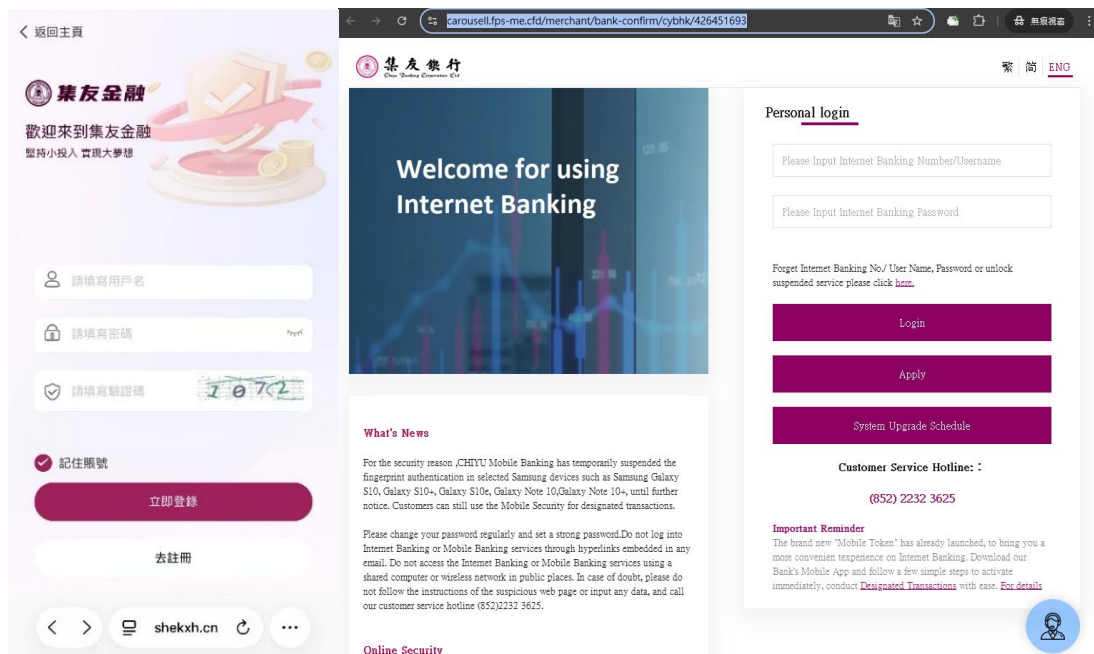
< 返回主頁

集友金融

歡迎來到集友金融
堅持小投入 實現大夢想

請填寫用戶名

請填寫密碼

請填寫驗證碼

2072

記住賬號

立即登錄

去註冊

shekxh.cn

carousell.fps-me.cfd/merchant/bank-confirm/cybhk/426451693

無痕視窗

集友銀行
Chiyu Banking Corporation Ltd

繁 简 ENG

Welcome for using Internet Banking

Personal login

Please Input Internet Banking Number/Username

Please Input Internet Banking Password

Forget Internet Banking No./ User Name, Password or unlock suspended service please click here.

Login

Apply

System Upgrade Schedule

Customer Service Hotline: :

(852) 2232 3625

Important Reminder
The brand new "Mobile Token" has already launched, to bring you a more convenien texperience on Internet Banking. Download our Bank's Mobile App and follow a few simple steps to activate immediately, conduct Designated Transactions with ease. For details

What's News

For the security reason ,CHIYU Mobile Banking has temporarily suspended the fingerprint authentication in selected Samsung devices such as Samsung Galaxy S10, Galaxy S10+, Galaxy S10e, Galaxy Note 10,Galaxy Note 10+, until further notice. Customers can still use the Mobile Security for designated transactions.

Please change your password regularly and set a strong password.Do not log into Internet Banking or Mobile Banking services through hyperlinks embedded in any email. Do not access the Internet Banking or Mobile Banking services using a shared computer or wireless network in public places. In case of doubt, please do not follow the instructions of the suspicious web page or input any data, and call our customer service hotline (852)2232 3625.

Online Security